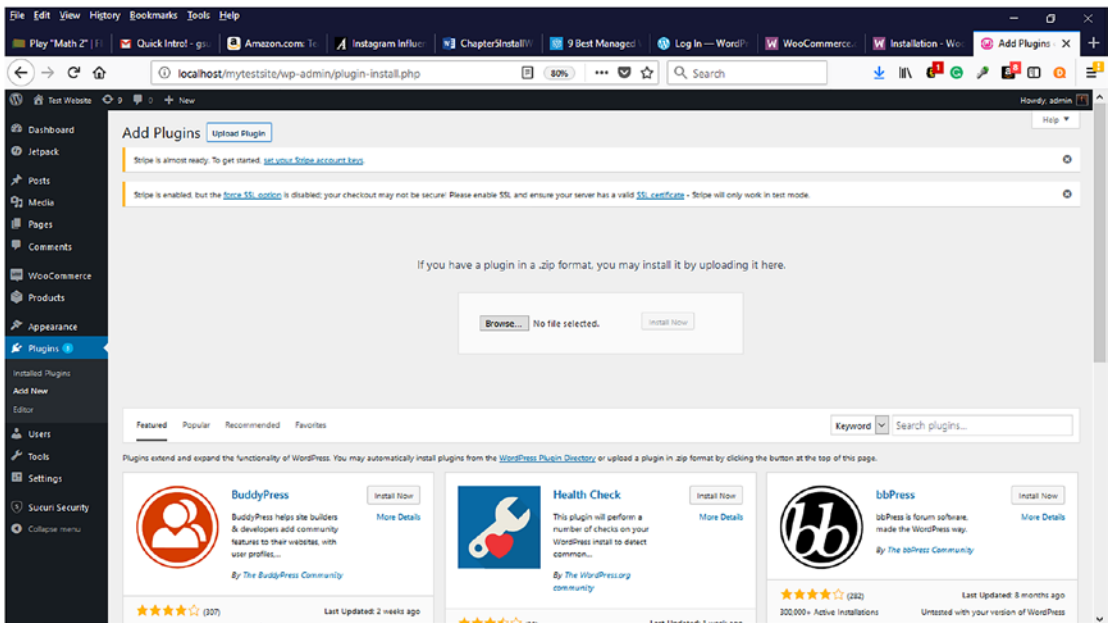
File Edit View History Bookmarks Tools Help

Play "Math 2" | Fi
Quick Intro! - gsu
Amazon.com: To
Instagram Influe
Chapter5InstallW
9 Best Managed
Log In — WordPr
WooCommerce
Installation - Woo
Add Plugins

localhost/mytestsite/wp-admin/plugin-install.php
80%
Search

Test Website 9 0 + New
Howdy, admin

Dashboard
Jetpack
Posts
Media
Pages
Comments
WooCommerce
Products
Appearance
Plugins 1
Installed Plugins
Add New
Editor
Users
Tools
Settings
Sucuri Security
Collapse menu

Add Plugins Upload Plugin
Help ▼

Stripe is almost ready. To get started, set your Stripe account keys.

Stripe is enabled, but the force SSL option is disabled; your checkout may not be secure! Please enable SSL and ensure your server has a valid SSL certificate - Stripe will only work in test mode.

If you have a plugin in a .zip format, you may install it by uploading it here.

Browse... No file selected. Install Now

Featured Popular Recommended Favorites
Keyword Search plugins...

Plugins extend and expand the functionality of WordPress. You may automatically install plugins from the WordPress Plugin Directory or upload a plugin in .zip format by clicking the button at the top of this page.

BuddyPress
Install Now
More Details
BuddyPress helps site builders & developers add community features to their websites, with user profiles,...
By The BuddyPress Community
(307)
Last Updated: 2 weeks ago

Health Check
Install Now
More Details
This plugin will perform a number of checks on your WordPress install to detect common...
By The WordPress.org community
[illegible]

bbPress
Install Now
More Details
bbPress is forum software, made the WordPress way.
By The bbPress Community
(282)
Last Updated: 8 months ago
300,000+ Active Installations
Untested with your version of WordPress